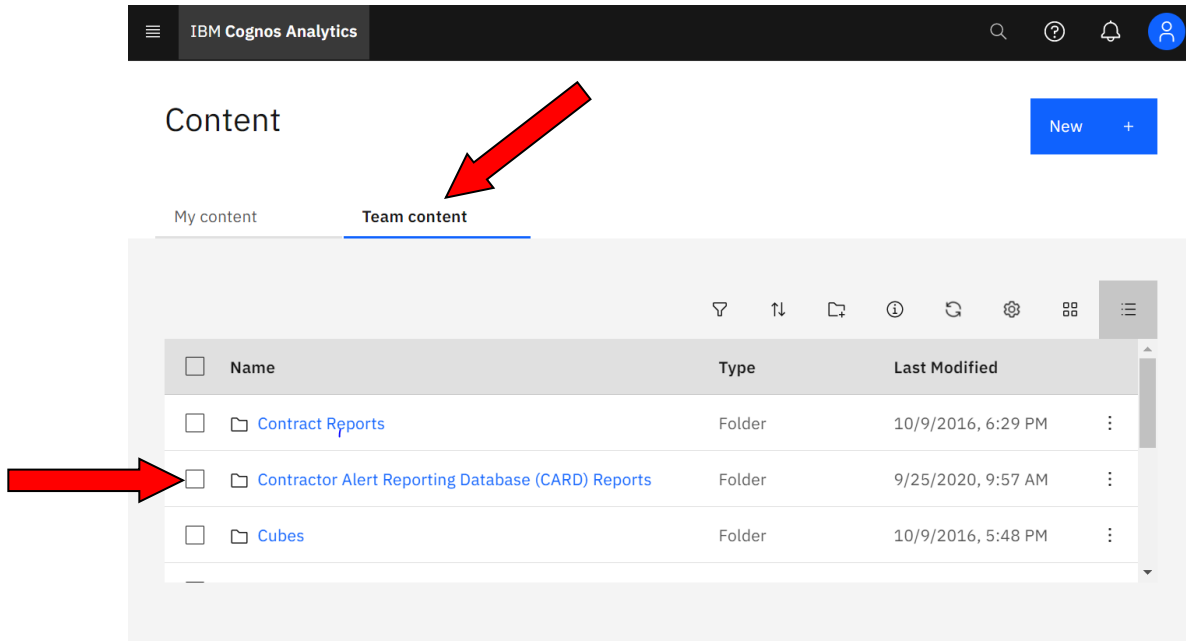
IBM Cognos Analytics

Content

New +

My content
Team content

| Name | Type | Last Modified |
|---|---|---|
| Contract Reports | Folder | 10/9/2016, 6:29 PM |
| Contractor Alert Reporting Database (CARD) Reports | Folder | 9/25/2020, 9:57 AM |
| Cubes | Folder | 10/9/2016, 5:48 PM |